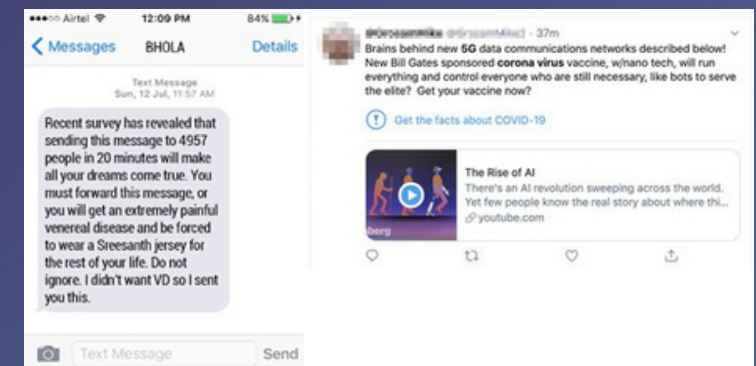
Airtel 12:09 PM 84%

Messages BHOLA Details

Text Message
Sun, 12 Jul, 11:57 AM

Recent survey has revealed that sending this message to 4957 people in 20 minutes will make all your dreams come true. You must forward this message, or you will get an extremely painful venereal disease and be forced to wear a Sreesanth jersey for the rest of your life. Do not ignore. I didn't want VD so I sent you this.

Text Message Send

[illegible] · 37m
Brains behind new 5G data communications networks described below! New Bill Gates sponsored corona virus vaccine, w/nano tech, will run everything and control everyone who are still necessary, like bots to serve the elite? Get your vaccine now?

Get the facts about COVID-19

The Rise of AI
There's an AI revolution sweeping across the world. Yet few people know the real story about where thi...
youtube.com

berg